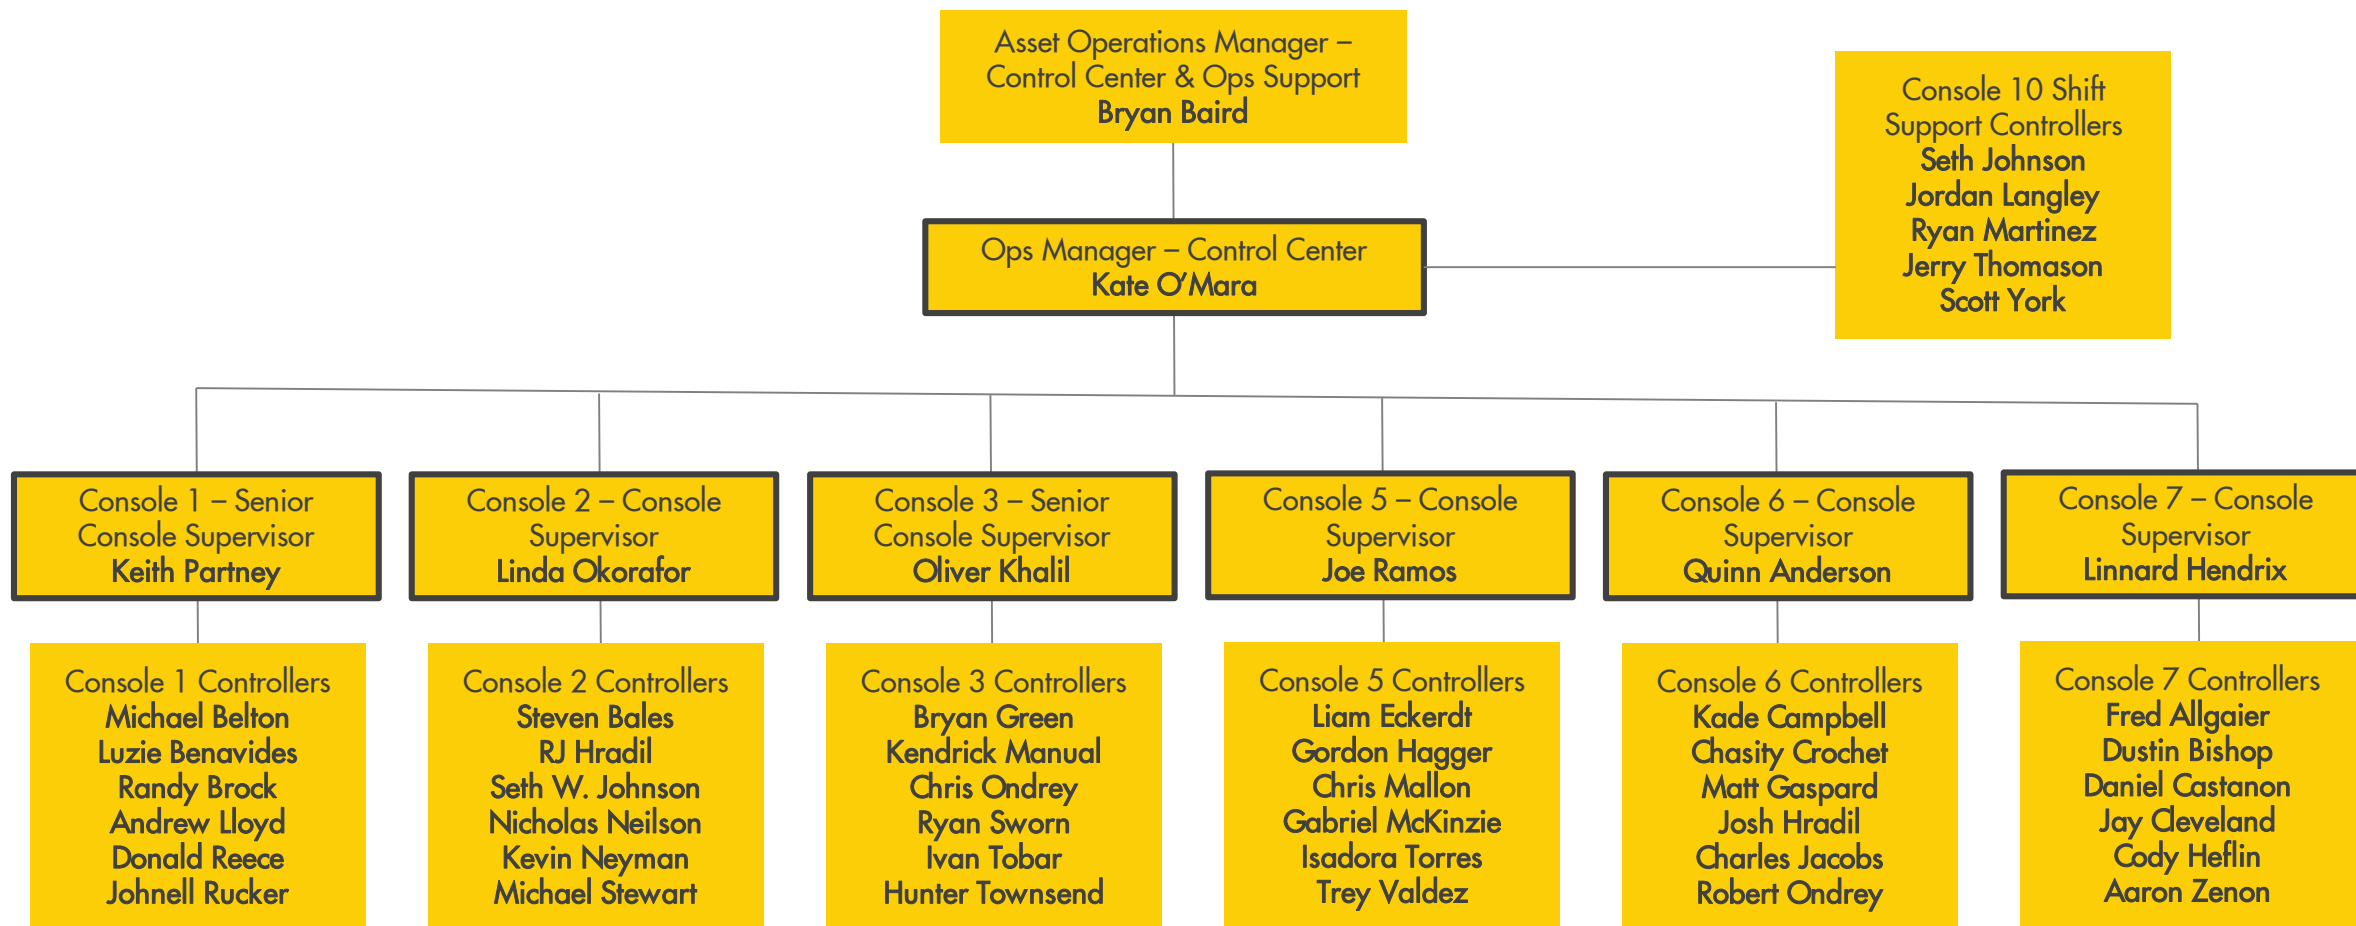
Asset Operations Manager – Control Center & Ops Support
Bryan Baird

Console 10 Shift Support Controllers
Seth Johnson
Jordan Langley
Ryan Martinez
Jerry Thomason
Scott York

Ops Manager – Control Center
Kate O'Mara

Console 1 – Senior Console Supervisor
Keith Partney

Console 1 Controllers
Michael Belton
Luzie Benavides
Randy Brock
Andrew Lloyd
Donald Reece
Johnell Rucker

Console 2 – Console Supervisor
Linda Okorafor

Console 2 Controllers
Steven Bales
RJ Hradil
Seth W. Johnson
Nicholas Neilson
Kevin Neyman
Michael Stewart

Console 3 – Senior Console Supervisor
Oliver Khalil

Console 3 Controllers
Bryan Green
Kendrick Manual
Chris Ondrey
Ryan Sworn
Ivan Tobar
Hunter Townsend

Console 5 – Console Supervisor
Joe Ramos

Console 5 Controllers
Liam Eckerdt
Gordon Hagger
Chris Mallon
Gabriel McKinzie
Isadora Torres
Trey Valdez

Console 6 – Console Supervisor
Quinn Anderson

Console 6 Controllers
Kade Campbell
Chasity Crochet
Matt Gaspard
Josh Hradil
Charles Jacobs
Robert Ondrey

Console 7 – Console Supervisor
Linnard Hendrix

Console 7 Controllers
Fred Allgaier
Dustin Bishop
Daniel Castanon
Jay Cleveland
Cody Heflin
Aaron Zenon